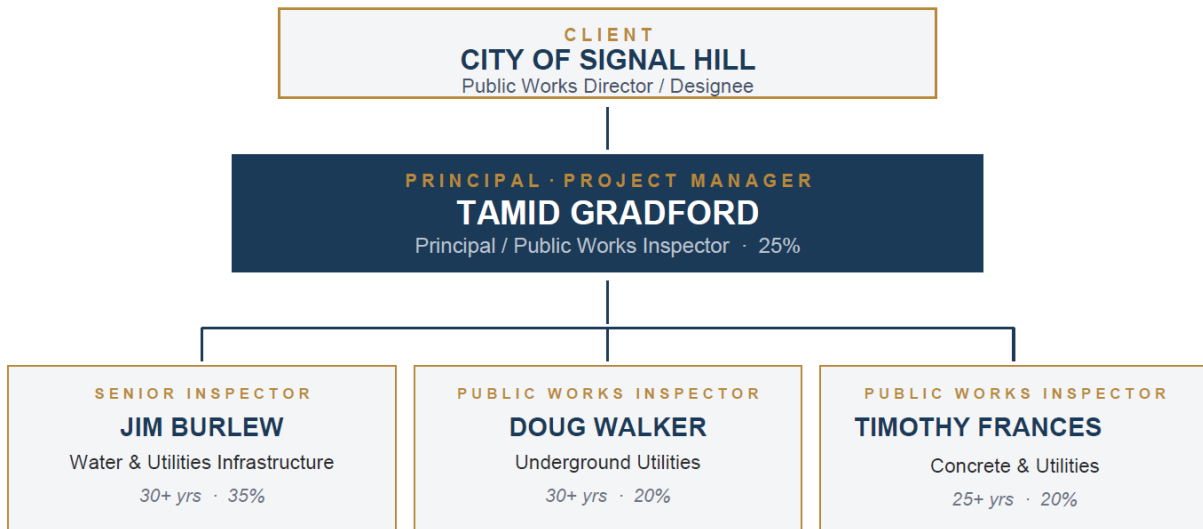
CLIENT
CITY OF SIGNAL HILL
Public Works Director / Designee

PRINCIPAL · PROJECT MANAGER
TAMID GRADFORD
Principal / Public Works Inspector · 25%

SENIOR INSPECTOR
JIM BURLEW
Water & Utilities Infrastructure
30+ yrs · 35%

PUBLIC WORKS INSPECTOR
DOUG WALKER
Underground Utilities
30+ yrs · 20%

PUBLIC WORKS INSPECTOR
TIMOTHY FRANCES
Concrete & Utilities
25+ yrs · 20%